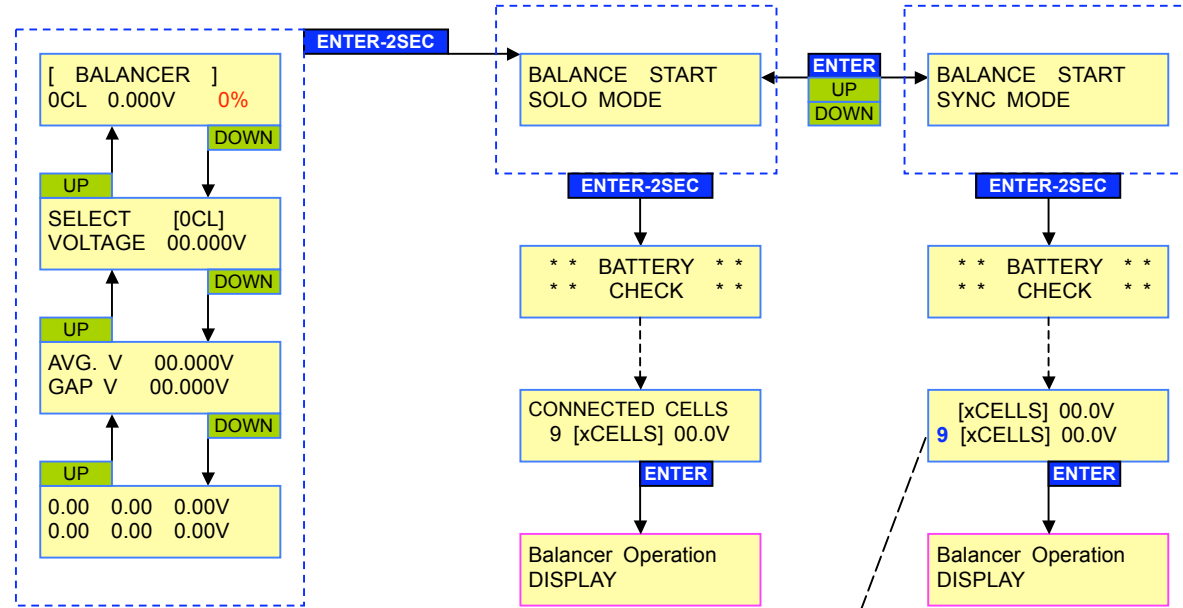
[ BALANCER ]
0CL 0.000V 0%

DOWN

UP

SELECT [0CL]
VOLTAGE 00.000V

DOWN

UP

AVG. V 00.000V
GAP V 00.000V

DOWN

UP

0.00 0.00 0.00V
0.00 0.00 0.00V

ENTER-2SEC

BALANCE START
SOLO MODE

ENTER
UP
DOWN

BALANCE START
SYNC MODE

ENTER-2SEC

** BATTERY **
** CHECK **

CONNECTED CELLS
9 [xCELLS] 00.0V

ENTER

Balancer Operation
DISPLAY

ENTER-2SEC

** BATTERY **
** CHECK **

[xCELLS] 00.0V
9 [xCELLS] 00.0V

ENTER

Balancer Operation
DISPLAY